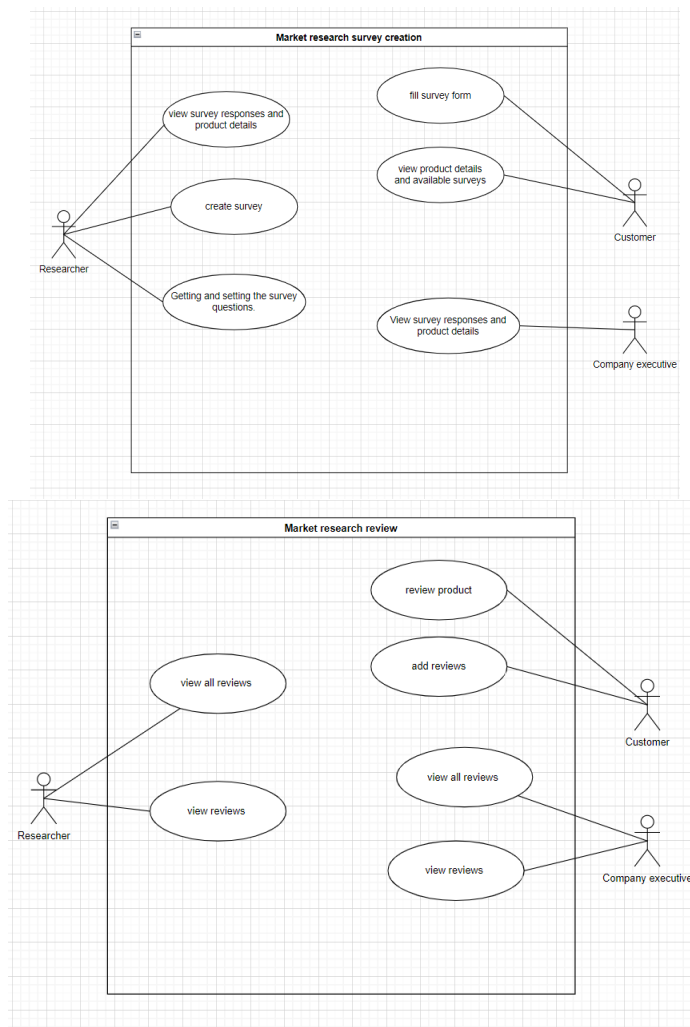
Market research survey creation

view survey responses and product details

create survey

Getting and setting the survey questions.

Researcher

fill survey form

view product details and available surveys

Customer

View survey responses and product details

Company executive

Market research review

view all reviews

view reviews

Researcher

review product

add reviews

Customer

view all reviews

view reviews

Company executive